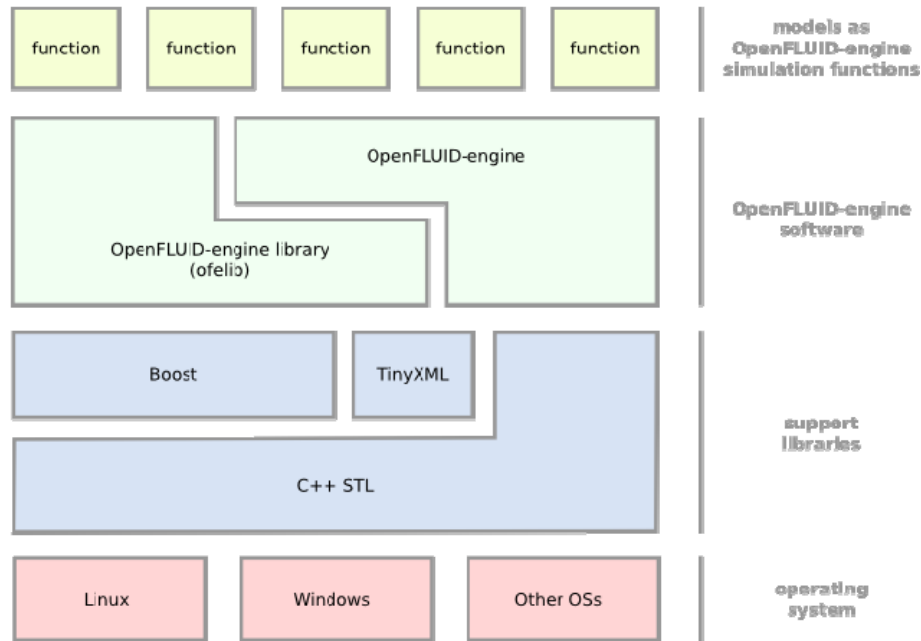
function function function function function

models as OpenFLUID-engine simulation functions

OpenFLUID-engine

OpenFLUID-engine library (ofelio)

OpenFLUID-engine software

Boost

TinyXML

C++ STL

support libraries

Linux

Windows

Other OSs

operating system